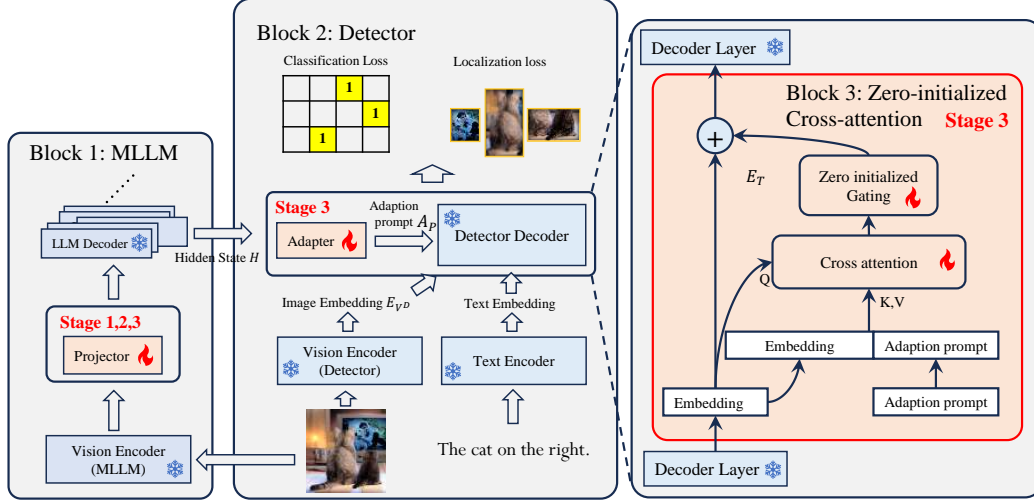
Block 1: MLLM

LLM Decoder

Hidden State $H$

Stage 1,2,3

Projector

Vision Encoder (MLLM)

Block 2: Detector

Classification Loss

Localization loss

| | | 1 | |
|---|---|---|---|
| | | | 1 |
| | 1 | | |

Stage 3

Adaption prompt $A_P$

Adapter

Detector Decoder

Image Embedding $E_{VD}$

Text Embedding

Vision Encoder (Detector)

Text Encoder

The cat on the right.

Decoder Layer

Block 3: Zero-initialized Cross-attention

Stage 3

$E_T$

Zero initialized Gating

Cross attention

Q

K,V

Embedding

Adaption prompt

Embedding

Adaption prompt

Decoder Layer